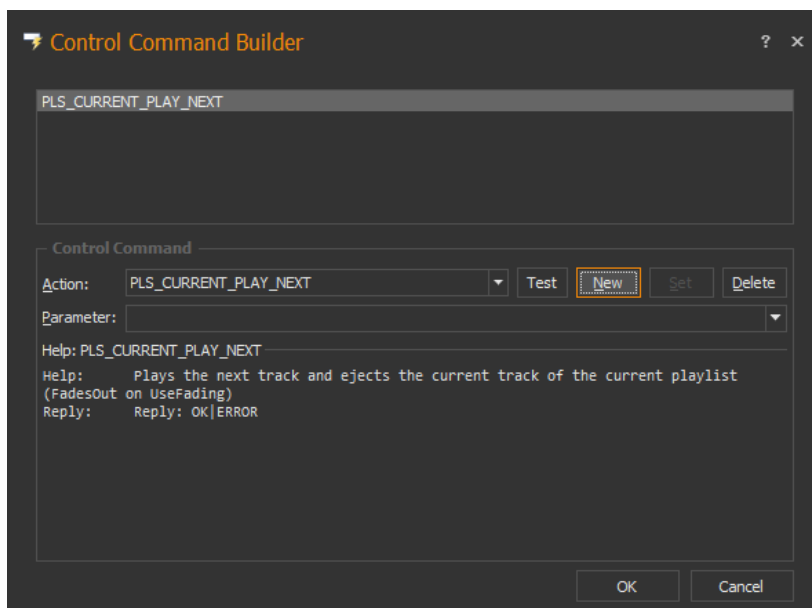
Control Command Builder ? ×

PLS_CURRENT_PLAY_NEXT

Control Command

Action: PLS_CURRENT_PLAY_NEXT Test New Set Delete

Parameter:

Help: PLS_CURRENT_PLAY_NEXT

Help: Plays the next track and ejects the current track of the current playlist (FadesOut on UseFading)
Reply: Reply: OK|ERROR

OK Cancel